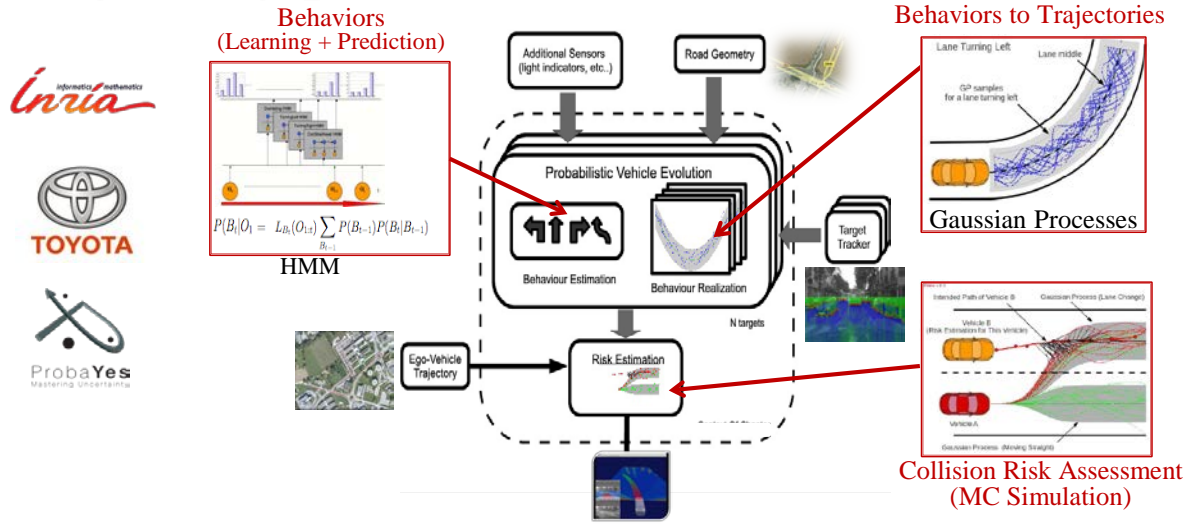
Inria informatics mathematics

TOYOTA

ProbaYes
Mastering Uncertainty

Behaviors
(Learning + Prediction)

$P(B_t|O_t) = L_{B_t}(O_{1:t}) \sum_{B_{t-1}} P(B_{t-1})P(B_t|B_{t-1})$

HMM

Additional Sensors
(light indicators, etc..)

Road Geometry

Probabilistic Vehicle Evolution

Behaviour Estimation

Behaviour Realization

N targets

Target Tracker

Ego-Vehicle Trajectory

Risk Estimation

Behaviors to Trajectories

Lane Turning Left

Lane middle

GP samples for a lane turning left

Gaussian Processes

Intended Path of Vehicle B

Gaussian Process (Lane Change)

Vehicle B
(Risk Estimation for This Vehicle)

Vehicle A

Gaussian Process (Moving Straight)

Collision Risk Assessment
(MC Simulation)